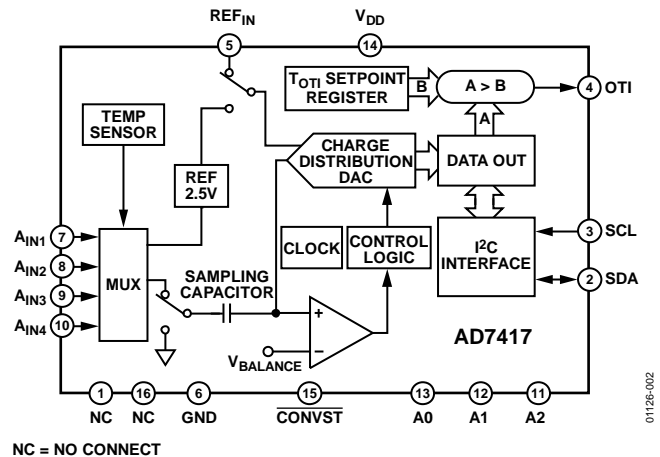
$REF_{IN}$
$V_{DD}$
5
14
$T_{OTI}$ SETPOINT REGISTER
B
A > B
A
4 OTI
TEMP SENSOR
REF 2.5V
CHARGE DISTRIBUTION DAC
DATA OUT
$A_{IN1}$ 7
$A_{IN2}$ 8
$A_{IN3}$ 9
$A_{IN4}$ 10
MUX
SAMPLING CAPACITOR
CLOCK
CONTROL LOGIC
$I^2C$ INTERFACE
3 SCL
2 SDA
+
−
$V_{BALANCE}$
AD7417
1
16
6
15
13
12
11
NC
NC
GND
$\overline{CONVST}$
A0
A1
A2
01126-002

NC = NO CONNECT